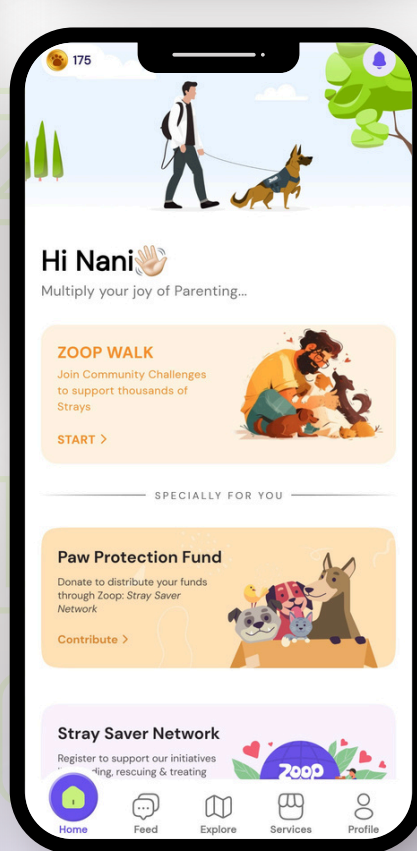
175

Hi Nani👋

Multiply your joy of Parenting...

ZOOP WALK

Join Community Challenges to support thousands of Strays

START >

SPECIALLY FOR YOU

Paw Protection Fund

Donate to distribute your funds through Zoop: Stray Saver Network

Contribute >

Stray Saver Network

Register to support our initiatives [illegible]ding, rescuing & treating

Zoop

Home

Feed

Explore

Services

Profile